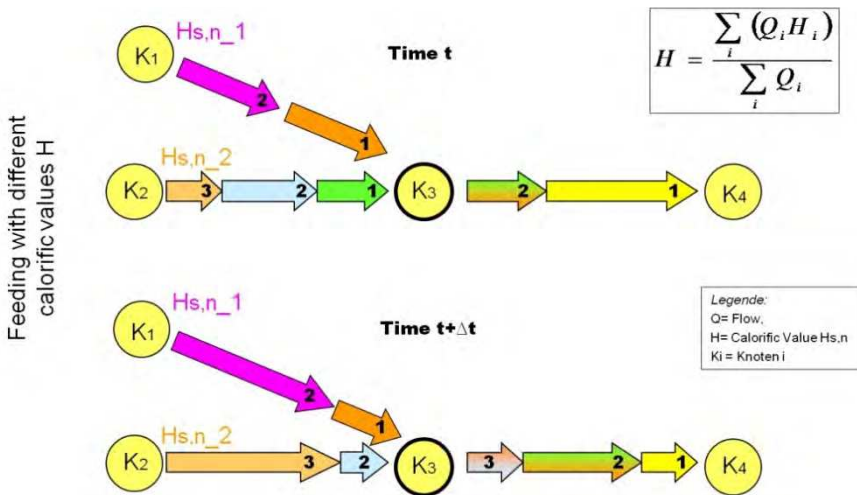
Feeding with different calorific values H

$K_1$ Hs,n_1

Time t

$H = \frac{\sum_i (Q_i H_i)}{\sum_i Q_i}$

2

1

$K_2$ Hs,n_2 3 2 1 $K_3$ 2 1 $K_4$

$K_1$ Hs,n_1

Time t+$\Delta$t

Legende:
Q= Flow,
H= Calorific Value Hs,n
Ki = Knoten i

2

1

$K_2$ Hs,n_2 3 2 $K_3$ 3 2 1 $K_4$